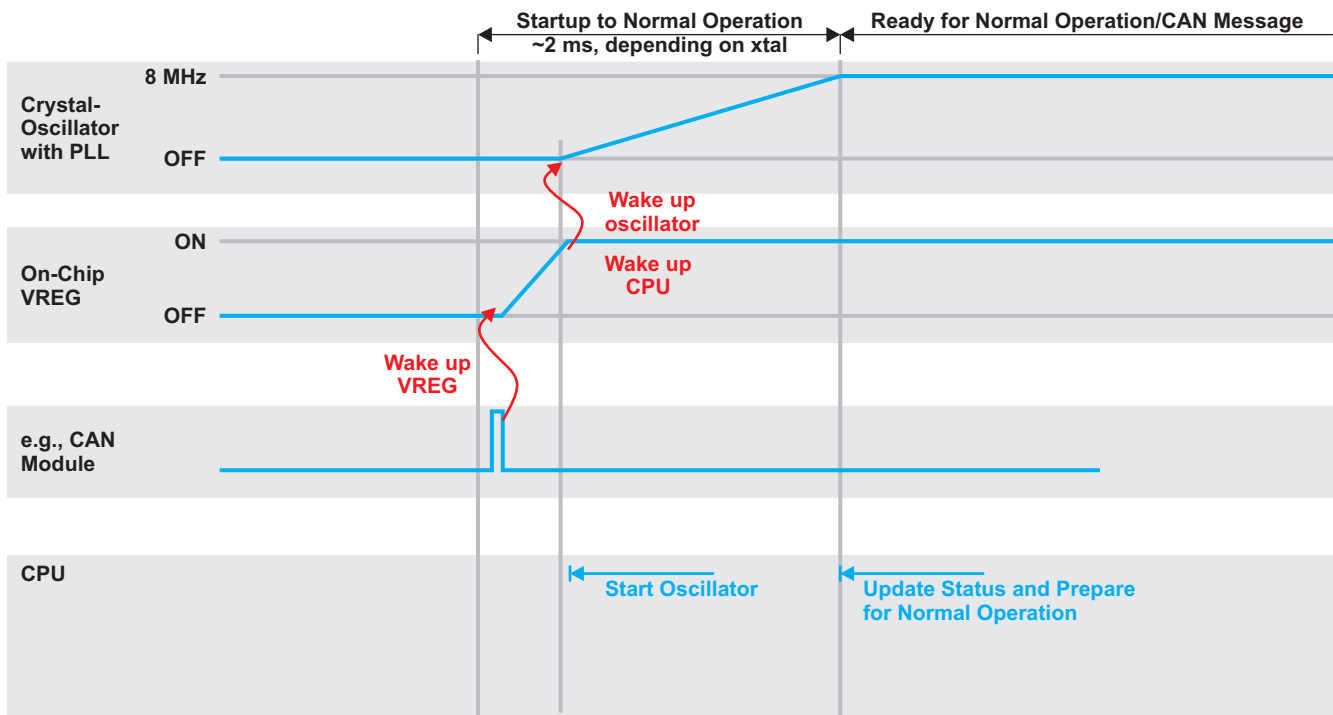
Startup to Normal Operation
~2 ms, depending on xtal

Ready for Normal Operation/CAN Message

8 MHz

Crystal-Oscillator with PLL

OFF

Wake up oscillator

ON

On-Chip VREG

Wake up CPU

OFF

Wake up VREG

e.g., CAN Module

CPU

Start Oscillator

Update Status and Prepare for Normal Operation